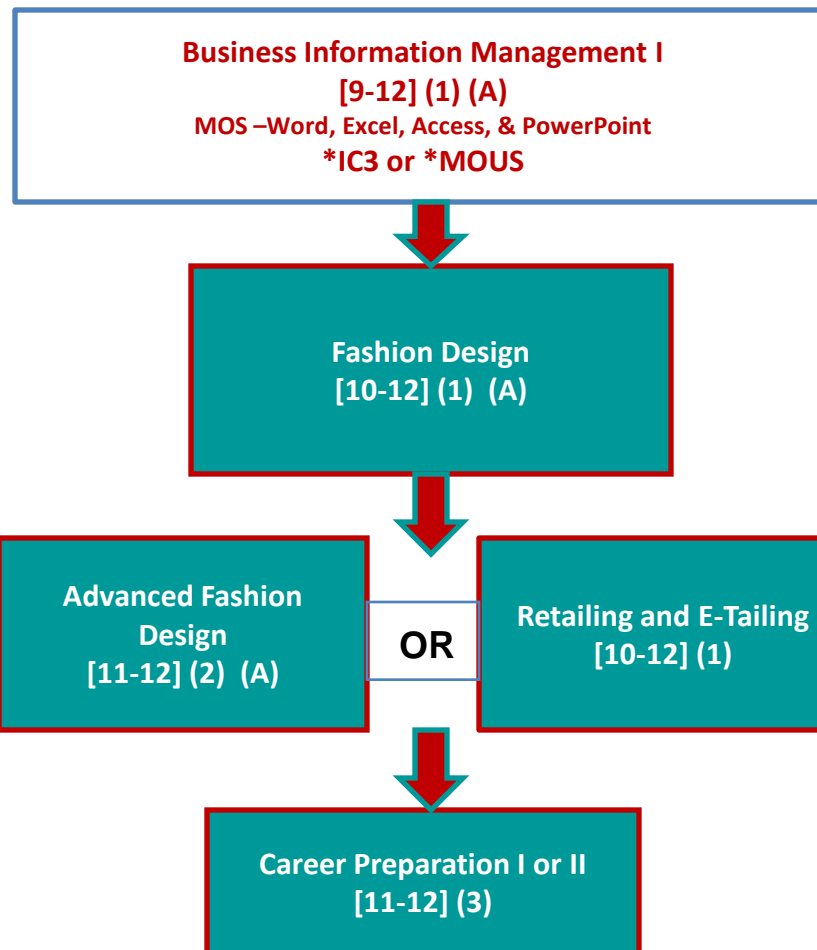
Business Information Management I
[9-12] (1) (A)
MOS –Word, Excel, Access, & PowerPoint
*IC3 or *MOUS

Fashion Design
[10-12] (1) (A)

Advanced Fashion Design
[11-12] (2) (A)

OR

Retailing and E-Tailing
[10-12] (1)

Career Preparation I or II
[11-12] (3)